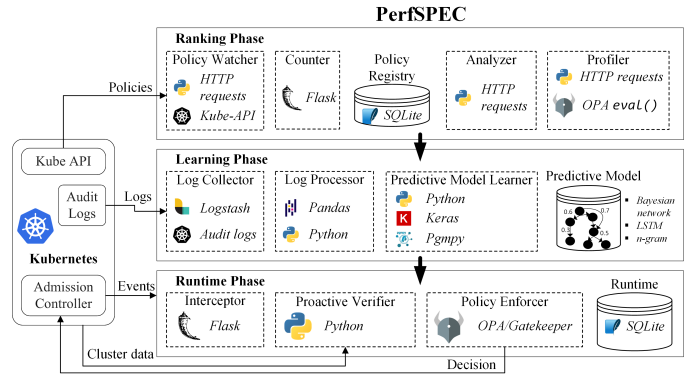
PerfSPEC

Ranking Phase

Policy Watcher
HTTP requests
Kube-API

Counter
Flask

Policy Registry
SQLite

Analyzer
HTTP requests

Profiler
HTTP requests
OPA eval()

Policies

Kube API

Audit Logs

Logs

Kubernetes

Admission Controller

Events

Learning Phase

Log Collector
Logstash
Audit logs

Log Processor
Pandas
Python

Predictive Model Learner
Python
Keras
Pgmpy

Predictive Model
0.6
0.7
0.3
0.5
• Bayesian network
• LSTM
• n-gram

Runtime Phase

Interceptor
Flask

Proactive Verifier
Python

Policy Enforcer
OPA/Gatekeeper

Runtime
SQLite

Cluster data

Decision